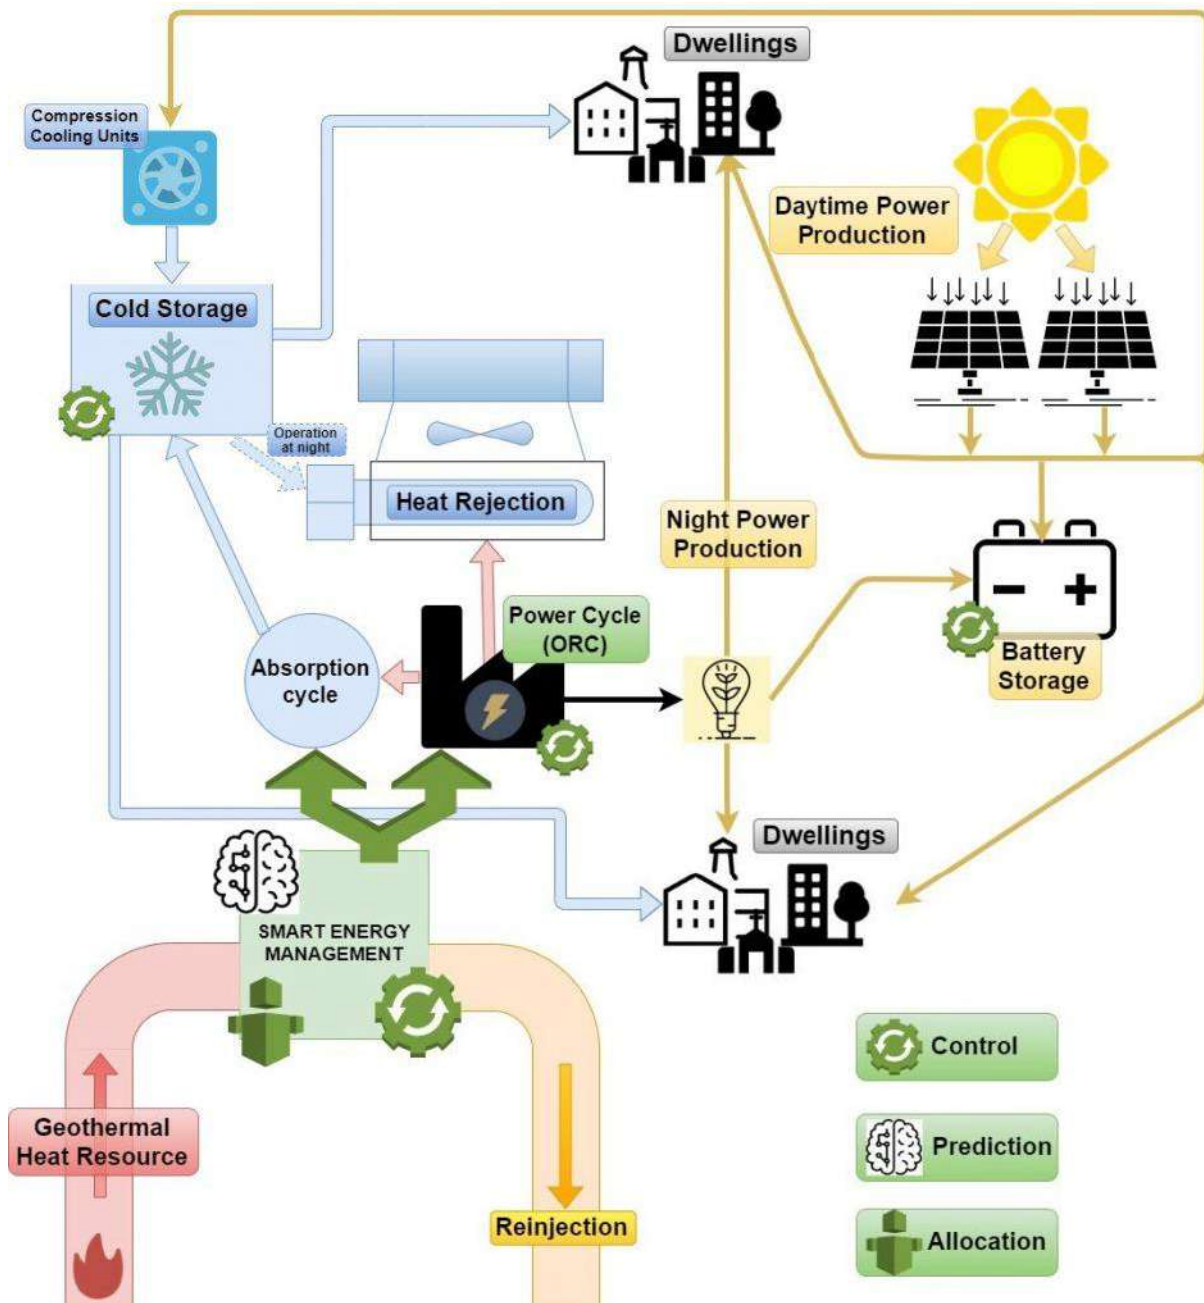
Dwellings

Compression Cooling Units

Daytime Power Production

Cold Storage

Operation at night

Heat Rejection

Night Power Production

Power Cycle (ORC)

Absorption cycle

Battery Storage

Dwellings

SMART ENERGY MANAGEMENT

Control

Prediction

Allocation

Geothermal Heat Resource

Reinjection